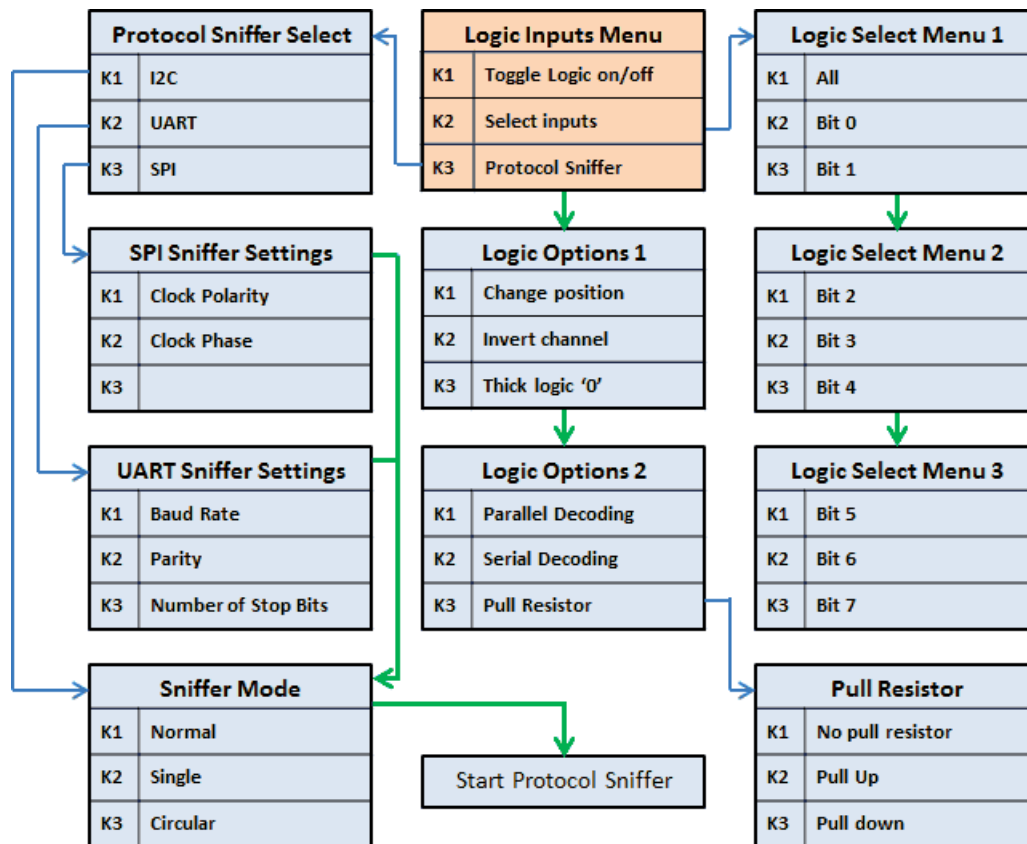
Protocol Sniffer Select

| K1 | I2C |
|---|---|
| K2 | UART |
| K3 | SPI |

Logic Inputs Menu

| K1 | Toggle Logic on/off |
|---|---|
| K2 | Select inputs |
| K3 | Protocol Sniffer |

Logic Select Menu 1

| K1 | All |
|---|---|
| K2 | Bit 0 |
| K3 | Bit 1 |

SPI Sniffer Settings

| K1 | Clock Polarity |
|---|---|
| K2 | Clock Phase |
| K3 | |

Logic Options 1

| K1 | Change position |
|---|---|
| K2 | Invert channel |
| K3 | Thick logic '0' |

Logic Select Menu 2

| K1 | Bit 2 |
|---|---|
| K2 | Bit 3 |
| K3 | Bit 4 |

UART Sniffer Settings

| K1 | Baud Rate |
|---|---|
| K2 | Parity |
| K3 | Number of Stop Bits |

Logic Options 2

| K1 | Parallel Decoding |
|---|---|
| K2 | Serial Decoding |
| K3 | Pull Resistor |

Logic Select Menu 3

| K1 | Bit 5 |
|---|---|
| K2 | Bit 6 |
| K3 | Bit 7 |

Sniffer Mode

| K1 | Normal |
|---|---|
| K2 | Single |
| K3 | Circular |

Start Protocol Sniffer

Pull Resistor

| K1 | No pull resistor |
|---|---|
| K2 | Pull Up |
| K3 | Pull down |